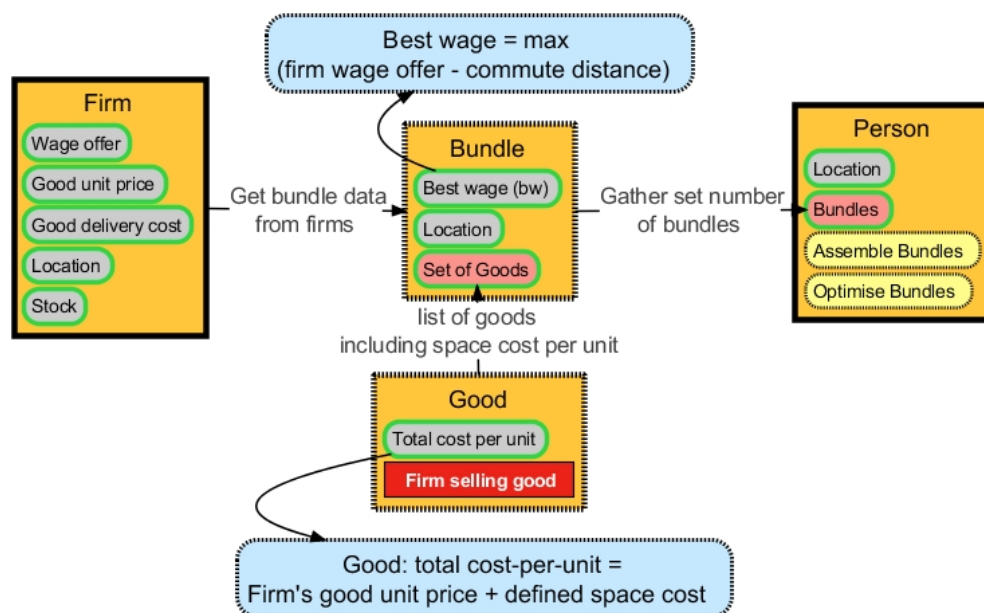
Best wage = max
(firm wage offer - commute distance)

Firm
Wage offer
Good unit price
Good delivery cost
Location
Stock

Get bundle data from firms

Bundle
Best wage (bw)
Location
Set of Goods

Gather set number of bundles

Person
Location
Bundles
Assemble Bundles
Optimise Bundles

list of goods
including space cost per unit

Good
Total cost per unit
Firm selling good

Good: total cost-per-unit =
Firm's good unit price + defined space cost